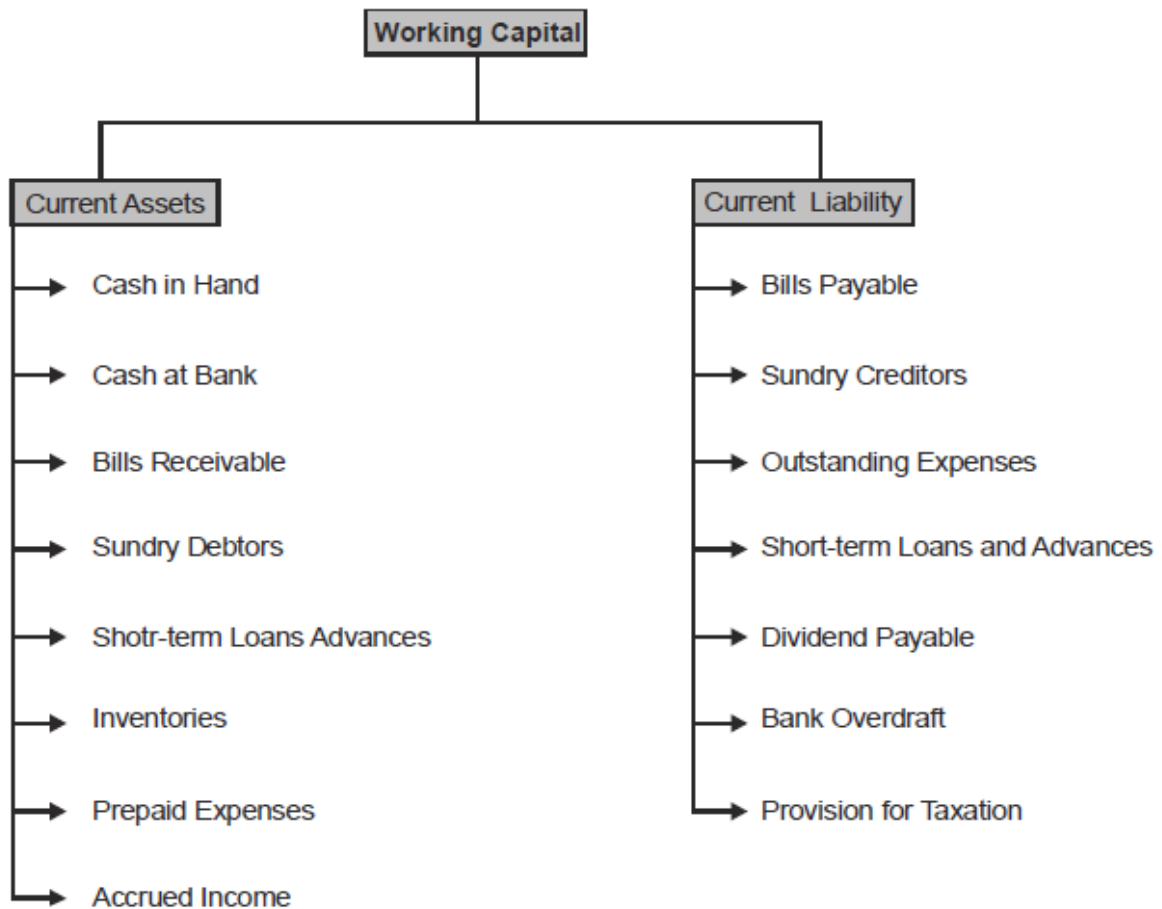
Working Capital

Current Assets

Cash in Hand

Cash at Bank

Bills Receivable

Sundry Debtors

Shotr-term Loans Advances

Inventories

Prepaid Expenses

Accrued Income

Current Liability

Bills Payable

Sundry Creditors

Outstanding Expenses

Short-term Loans and Advances

Dividend Payable

Bank Overdraft

Provision for Taxation